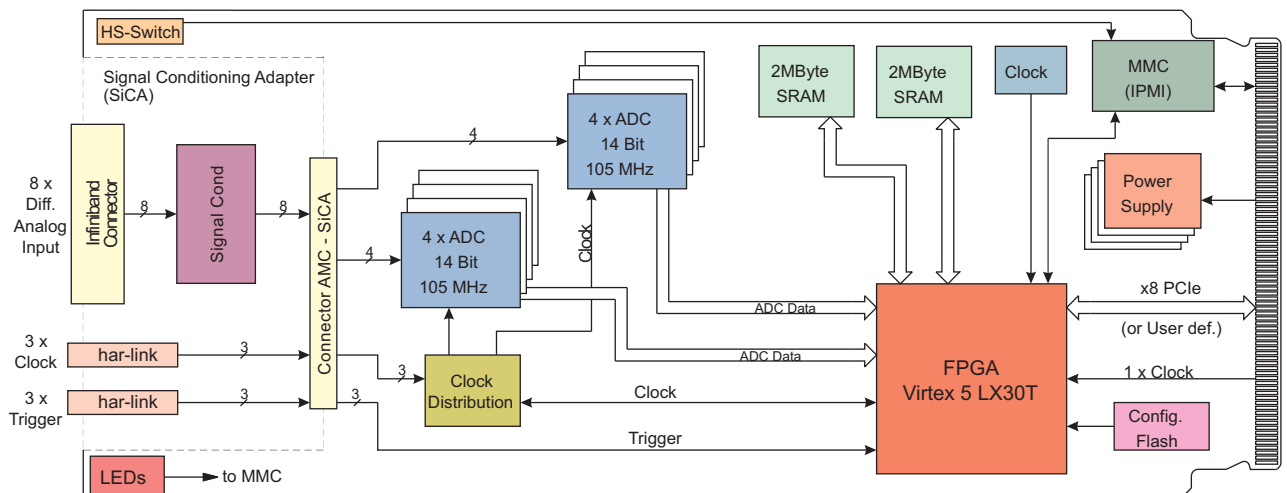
HS-Switch

Signal Conditioning Adapter (SiCA)

8 x Diff. Analog Input

Infiniband Connector

8

Signal Cond

8

Connector AMC - SiCA

3 x Clock

har-link

3

3 x Trigger

har-link

3

3

4

4 x ADC 14 Bit 105 MHz

4

4 x ADC 14 Bit 105 MHz

Clock

3

Clock Distribution

2MByte SRAM

2MByte SRAM

Clock

MMC (IPMI)

Power Supply

ADC Data

ADC Data

FPGA Virtex 5 LX30T

x8 PCIe

(or User def.)

1 x Clock

Clock

Trigger

Config. Flash

LEDs

to MMC